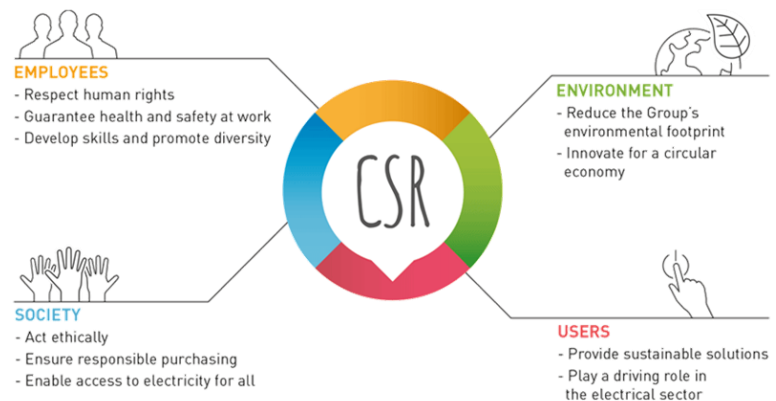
EMPLOYEES
- Respect human rights
- Guarantee health and safety at work
- Develop skills and promote diversity

CSR

ENVIRONMENT
- Reduce the Group's environmental footprint
- Innovate for a circular economy

SOCIETY
- Act ethically
- Ensure responsible purchasing
- Enable access to electricity for all

USERS
- Provide sustainable solutions
- Play a driving role in the electrical sector